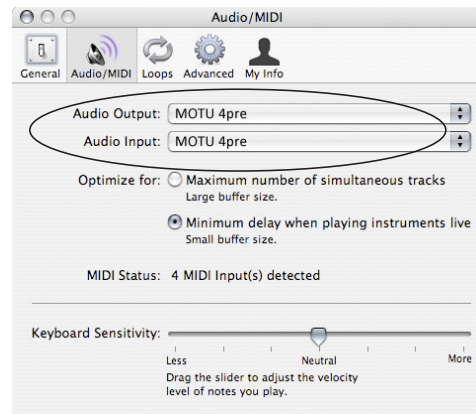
Audio/MIDI

General Audio/MIDI Loops Advanced My Info

Audio Output: MOTU 4pre

Audio Input: MOTU 4pre

Optimize for: Maximum number of simultaneous tracks
Large buffer size.

Minimum delay when playing instruments live
Small buffer size.

MIDI Status: 4 MIDI Input(s) detected

Keyboard Sensitivity:

Less Neutral More

Drag the slider to adjust the velocity level of notes you play.